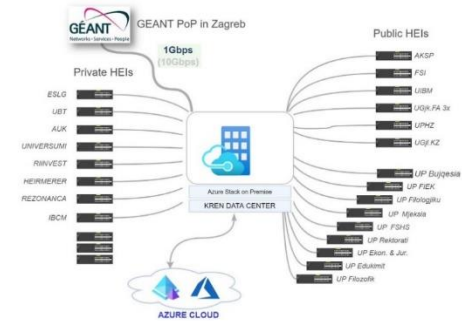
GÉANT
Networks • Services • People

GEANT PoP in Zagreb

1Gbps
(10Gbps)

Private HEIs

ESLG
UBT
AUK
UNIVERSUMI
RIINVEST
HEIRMERER
REZONANCA
IBCM

Azure Stack on Premise
KREN DATA CENTER

AZURE CLOUD

Public HEIs

AKSP
FSI
UIBM
UGjk.FA 3x
UPHZ
UGjl.KZ
UP Bujqesia
UP FIEK
UP Filologjiku
UP Mjekesia
UP FSHS
UP Rektorati
UP Ekon. & Jur.
UP Edukimit
UP Filozofik